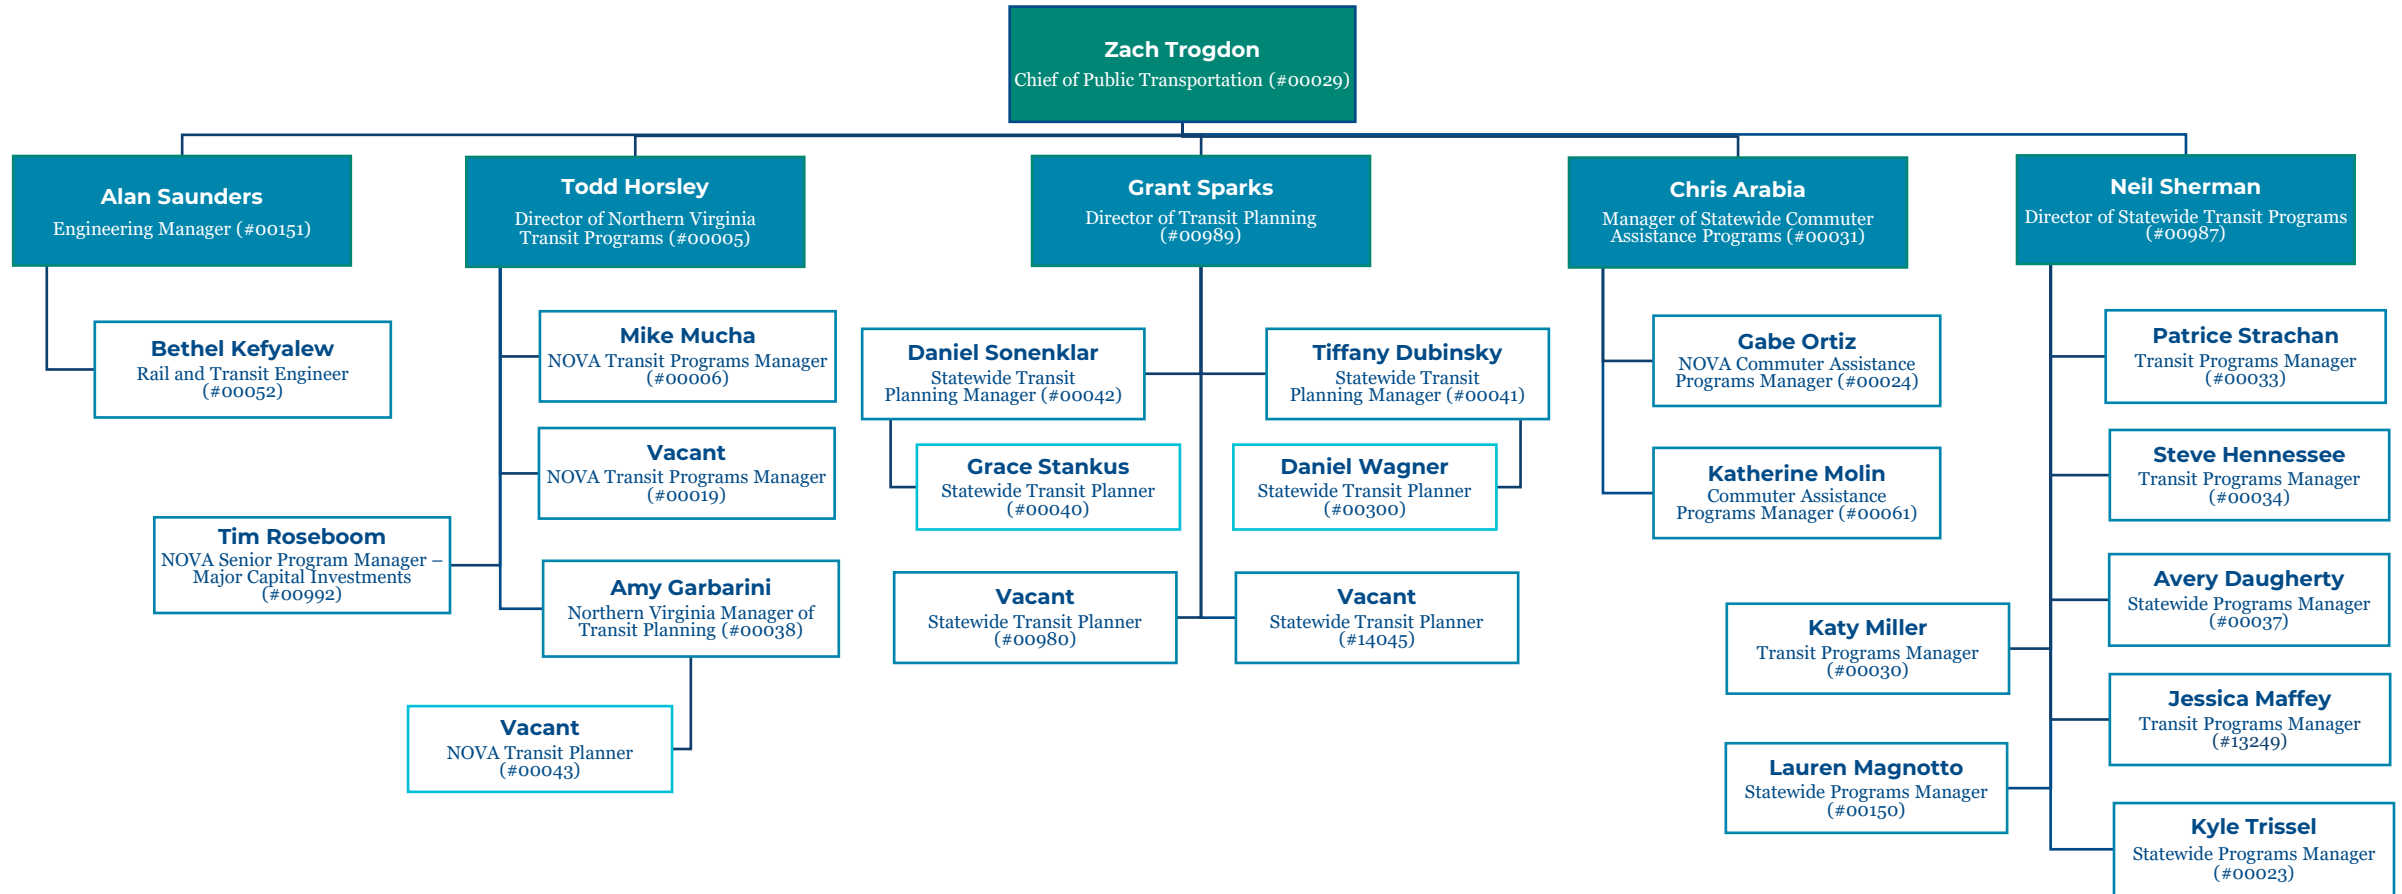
Zach Trogdon
Chief of Public Transportation (#00029)

Alan Saunders
Engineering Manager (#00151)

Bethel Kefyalew
Rail and Transit Engineer (#00052)

Todd Horsley
Director of Northern Virginia Transit Programs (#00005)

Mike Mucha
NOVA Transit Programs Manager (#00006)

Vacant
NOVA Transit Programs Manager (#00019)

Tim Roseboom
NOVA Senior Program Manager – Major Capital Investments (#00992)

Amy Garbarini
Northern Virginia Manager of Transit Planning (#00038)

Vacant
NOVA Transit Planner (#00043)

Grant Sparks
Director of Transit Planning (#00989)

Daniel Sonenklar
Statewide Transit Planning Manager (#00042)

Tiffany Dubinsky
Statewide Transit Planning Manager (#00041)

Grace Stankus
Statewide Transit Planner (#00040)

Daniel Wagner
Statewide Transit Planner (#00300)

Vacant
Statewide Transit Planner (#00980)

Vacant
Statewide Transit Planner (#14045)

Chris Arabia
Manager of Statewide Commuter Assistance Programs (#00031)

Gabe Ortiz
NOVA Commuter Assistance Programs Manager (#00024)

Katherine Molin
Commuter Assistance Programs Manager (#00061)

Neil Sherman
Director of Statewide Transit Programs (#00987)

Patrice Strachan
Transit Programs Manager (#00033)

Steve Hennessee
Transit Programs Manager (#00034)

Avery Daugherty
Statewide Programs Manager (#00037)

Katy Miller
Transit Programs Manager (#00030)

Jessica Maffey
Transit Programs Manager (#13249)

Lauren Magnotto
Statewide Programs Manager (#00150)

Kyle Trissel
Statewide Programs Manager (#00023)